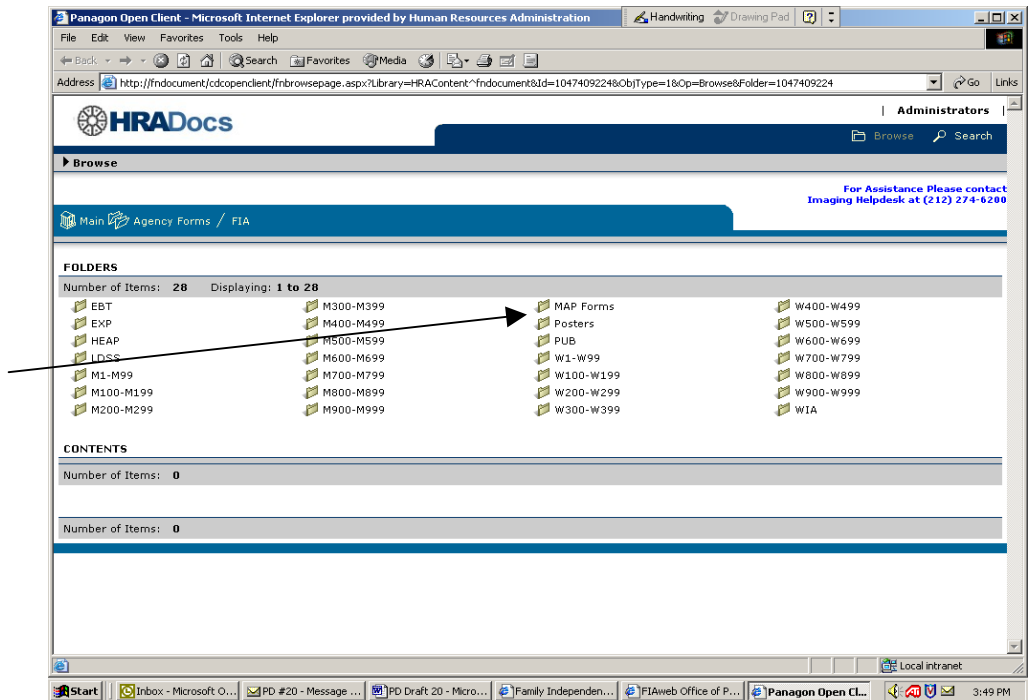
Panagon Open Client - Microsoft Internet Explorer provided by Human Resources Administration
Handwriting Drawing Pad

File Edit View Favorites Tools Help

Back Search Favorites Media

Address http://fndocument/cdcopenclient/fnbrowsepage.aspx?Library=HRAContent^fndocument&Id=1047409224&ObjType=1&Op=Browse&Folder=1047409224 Go Links

HRADocs

| Administrators |

Browse Search

Browse

For Assistance Please contact
Imaging Helpdesk at (212) 274-6200

Main Agency Forms / FIA

FOLDERS

Number of Items: 28 Displaying: 1 to 28

| | | | |
|---|---|---|---|
| EBT | M300-M399 | MAP Forms | W400-W499 |
| EXP | M400-M499 | Posters | W500-W599 |
| HEAP | M500-M599 | PUB | W600-W699 |
| LDSS | M600-M699 | W1-W99 | W700-W799 |
| M1-M99 | M700-M799 | W100-W199 | W800-W899 |
| M100-M199 | M800-M899 | W200-W299 | W900-W999 |
| M200-M299 | M900-M999 | W300-W399 | WIA |

CONTENTS

Number of Items: 0

Number of Items: 0

Local intranet

Start Inbox - Microsoft O... PD #20 - Message ... PD Draft 20 - Micro... Family Independen... FIAweb Office of P... Panagon Open Cl... 3:49 PM